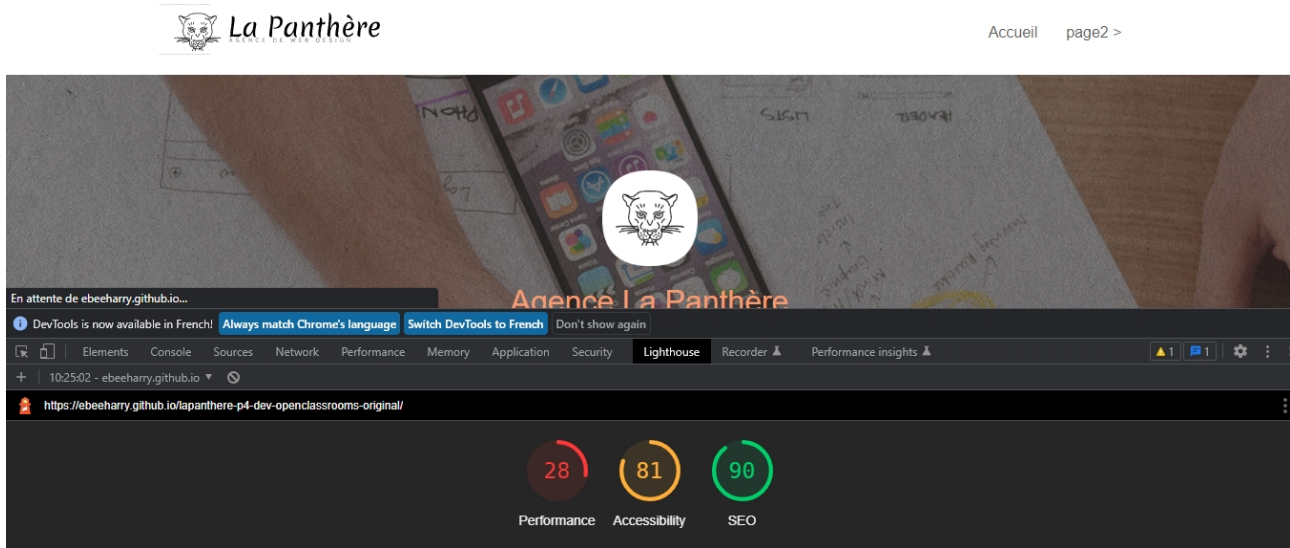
La Panthère
AGENCE DE WEB DESIGN

Accueil page2 >

Agence La Panthère

En attente de ebeeharry.github.io...

DevTools is now available in French! Always match Chrome's language Switch DevTools to French Don't show again

Elements Console Sources Network Performance Memory Application Security Lighthouse Recorder Performance insights

1 1

+ 10:25:02 - ebeeharry.github.io ▾

https://ebeeharry.github.io/lapanthere-p4-dev-openclassrooms-original/

28
Performance

81
Accessibility

90
SEO